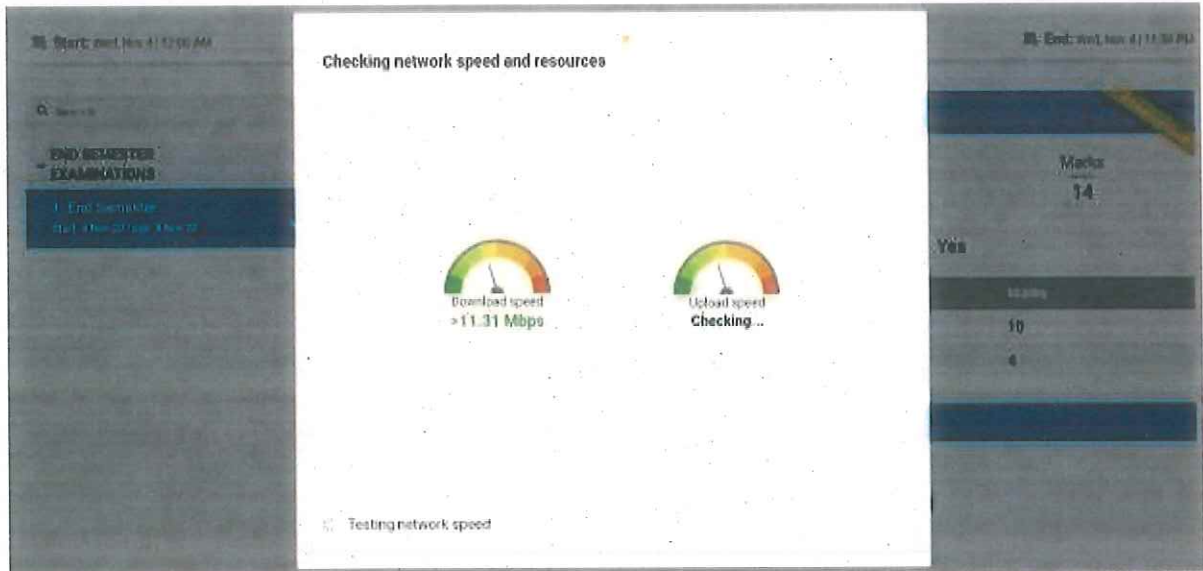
Start: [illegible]

End: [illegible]

Q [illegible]

END SEMESTER EXAMINATIONS

1. End Semester
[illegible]

Checking network speed and resources

Download speed
>11.31 Mbps

Upload speed
Checking ..

Testing network speed

Marks
14

Yes

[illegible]

10

4